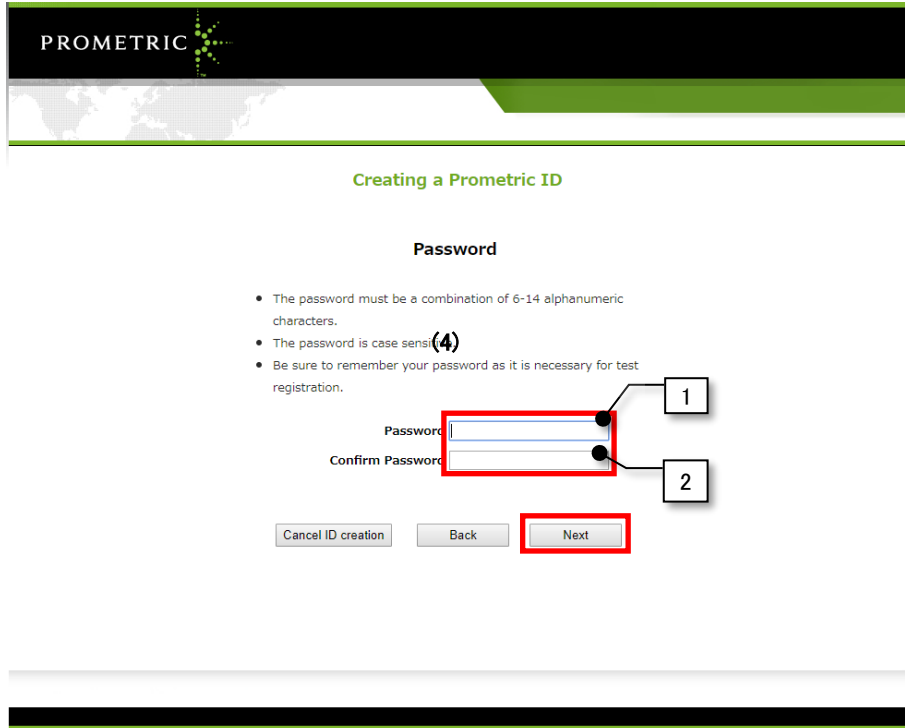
PROMETRIC

Creating a Prometric ID

Password

- The password must be a combination of 6-14 alphanumeric characters.
- The password is case sensi(4)
- Be sure to remember your password as it is necessary for test registration.

1

Password

Confirm Password

2

Cancel ID creation Back Next